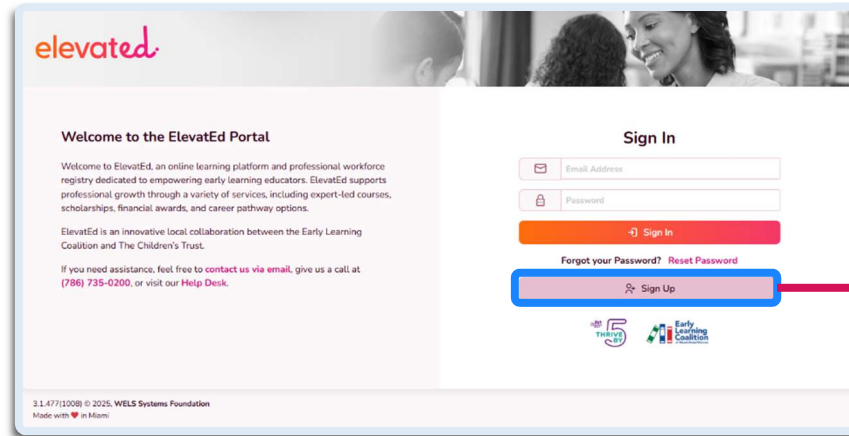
elevated

Welcome to the ElevatEd Portal

Welcome to ElevatEd, an online learning platform and professional workforce registry dedicated to empowering early learning educators. ElevatEd supports professional growth through a variety of services, including expert-led courses, scholarships, financial awards, and career pathway options.

ElevatEd is an innovative local collaboration between the Early Learning Coalition and The Children's Trust.

If you need assistance, feel free to contact us via email, give us a call at (786) 735-0200, or visit our Help Desk.

Sign In

Email Address

Password

Sign In

Forgot your Password? Reset Password

Sign Up

THRIVE BY 5

Early Learning Coalition

3.1.477(1008) © 2025, WELS Systems Foundation
Made with ❤ in Miami